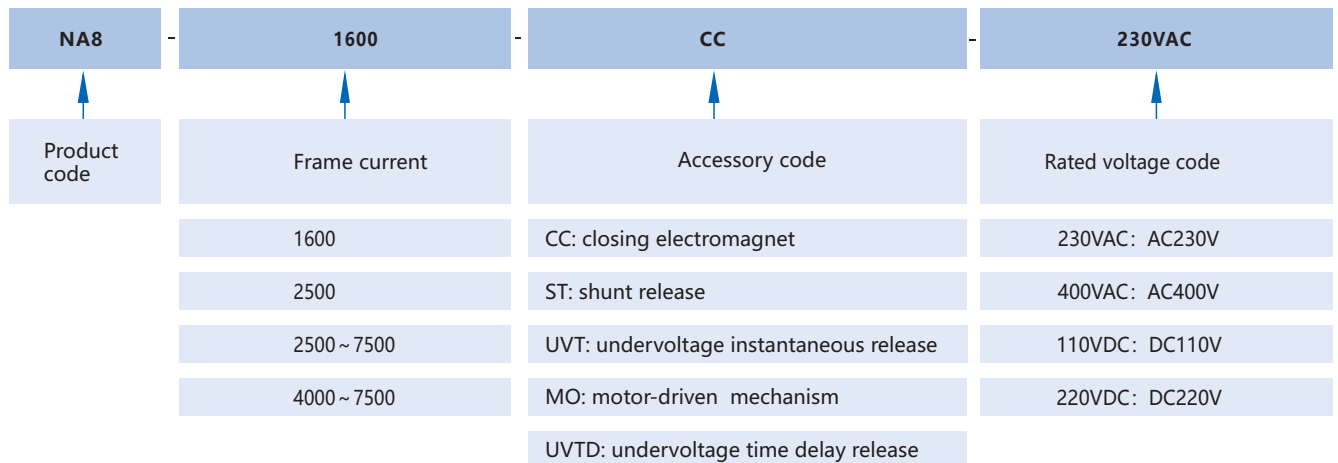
NA8 - 1600 - CC - 230VAC

Product code

Frame current

Accessory code

Rated voltage code

1600

2500

2500～7500

4000～7500

CC: closing electromagnet

ST: shunt release

UVT: undervoltage instantaneous release

MO: motor-driven mechanism

UVTD: undervoltage time delay release

230VAC：AC230V

400VAC：AC400V

110VDC：DC110V

220VDC：DC220V